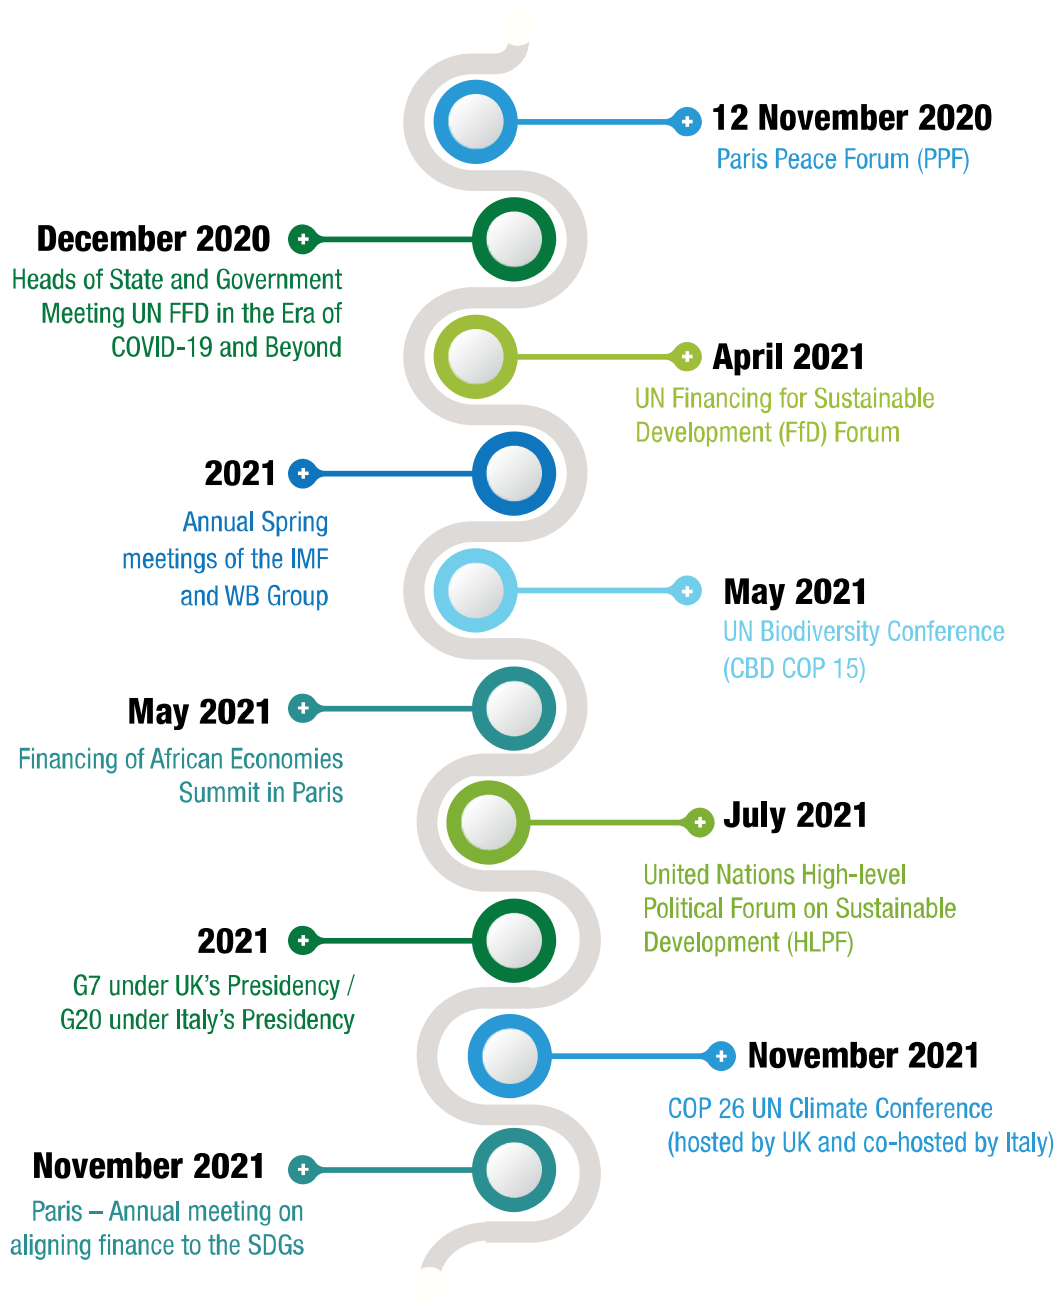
12 November 2020
Paris Peace Forum (PPF)

December 2020
Heads of State and Government Meeting UN FFD in the Era of COVID-19 and Beyond

April 2021
UN Financing for Sustainable Development (FfD) Forum

2021
Annual Spring meetings of the IMF and WB Group

May 2021
UN Biodiversity Conference (CBD COP 15)

May 2021
Financing of African Economies Summit in Paris

July 2021
United Nations High-level Political Forum on Sustainable Development (HLPF)

2021
G7 under UK's Presidency / G20 under Italy's Presidency

November 2021
COP 26 UN Climate Conference (hosted by UK and co-hosted by Italy)

November 2021
Paris – Annual meeting on aligning finance to the SDGs